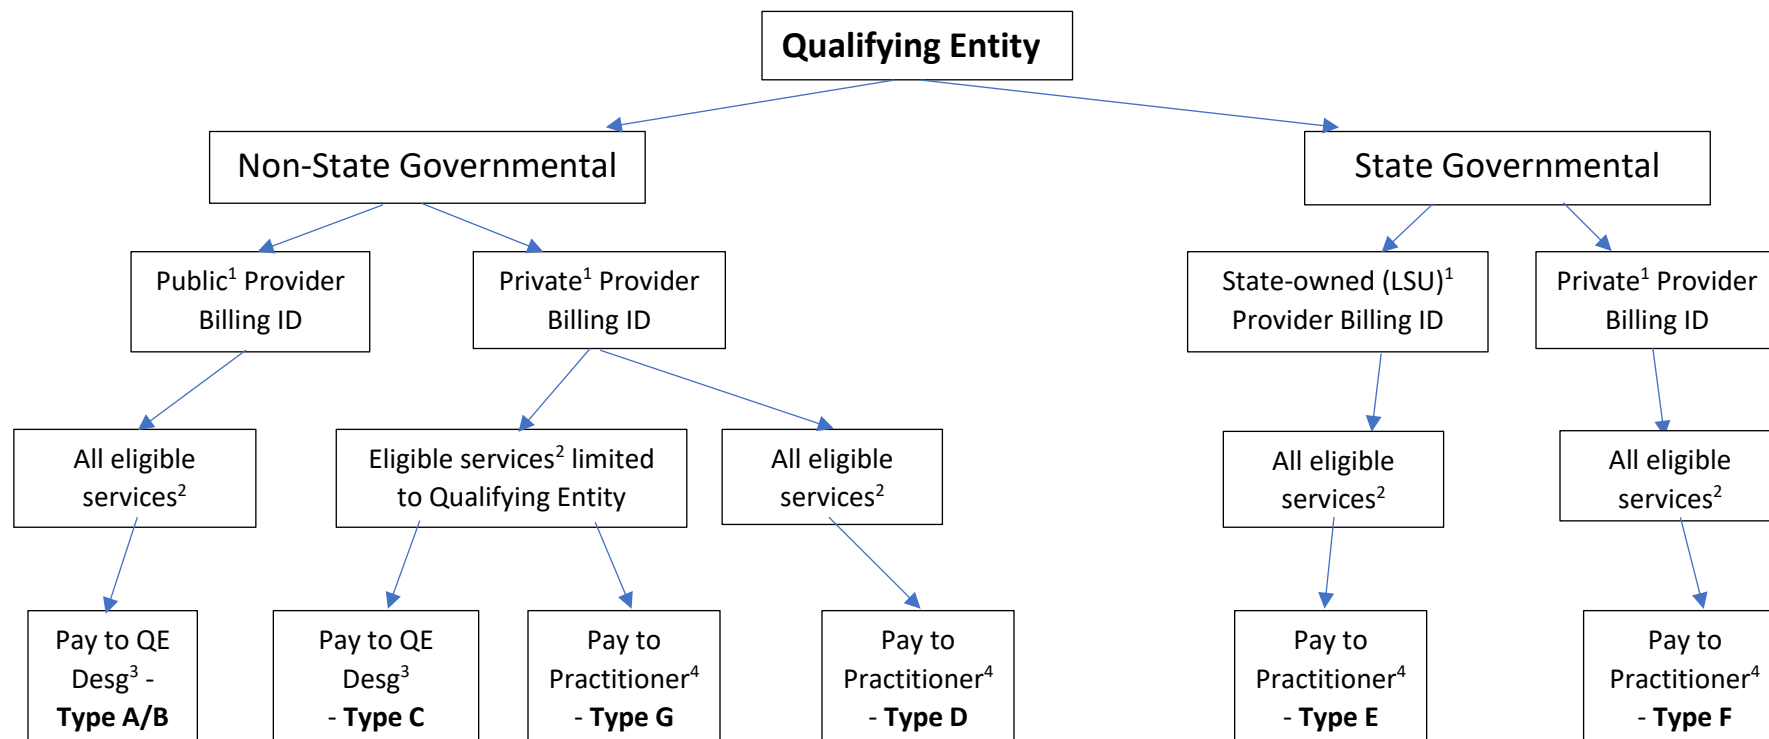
Qualifying Entity

Non-State Governmental

State Governmental

Public$^1$ Provider Billing ID

Private$^1$ Provider Billing ID

State-owned (LSU)$^1$ Provider Billing ID

Private$^1$ Provider Billing ID

All eligible services$^2$

Eligible services$^2$ limited to Qualifying Entity

All eligible services$^2$

All eligible services$^2$

All eligible services$^2$

Pay to QE Desg$^3$ - **Type A/B**

Pay to QE Desg$^3$ - **Type C**

Pay to Practitioner$^4$ - **Type G**

Pay to Practitioner$^4$ - **Type D**

Pay to Practitioner$^4$ - **Type E**

Pay to Practitioner$^4$ - **Type F**